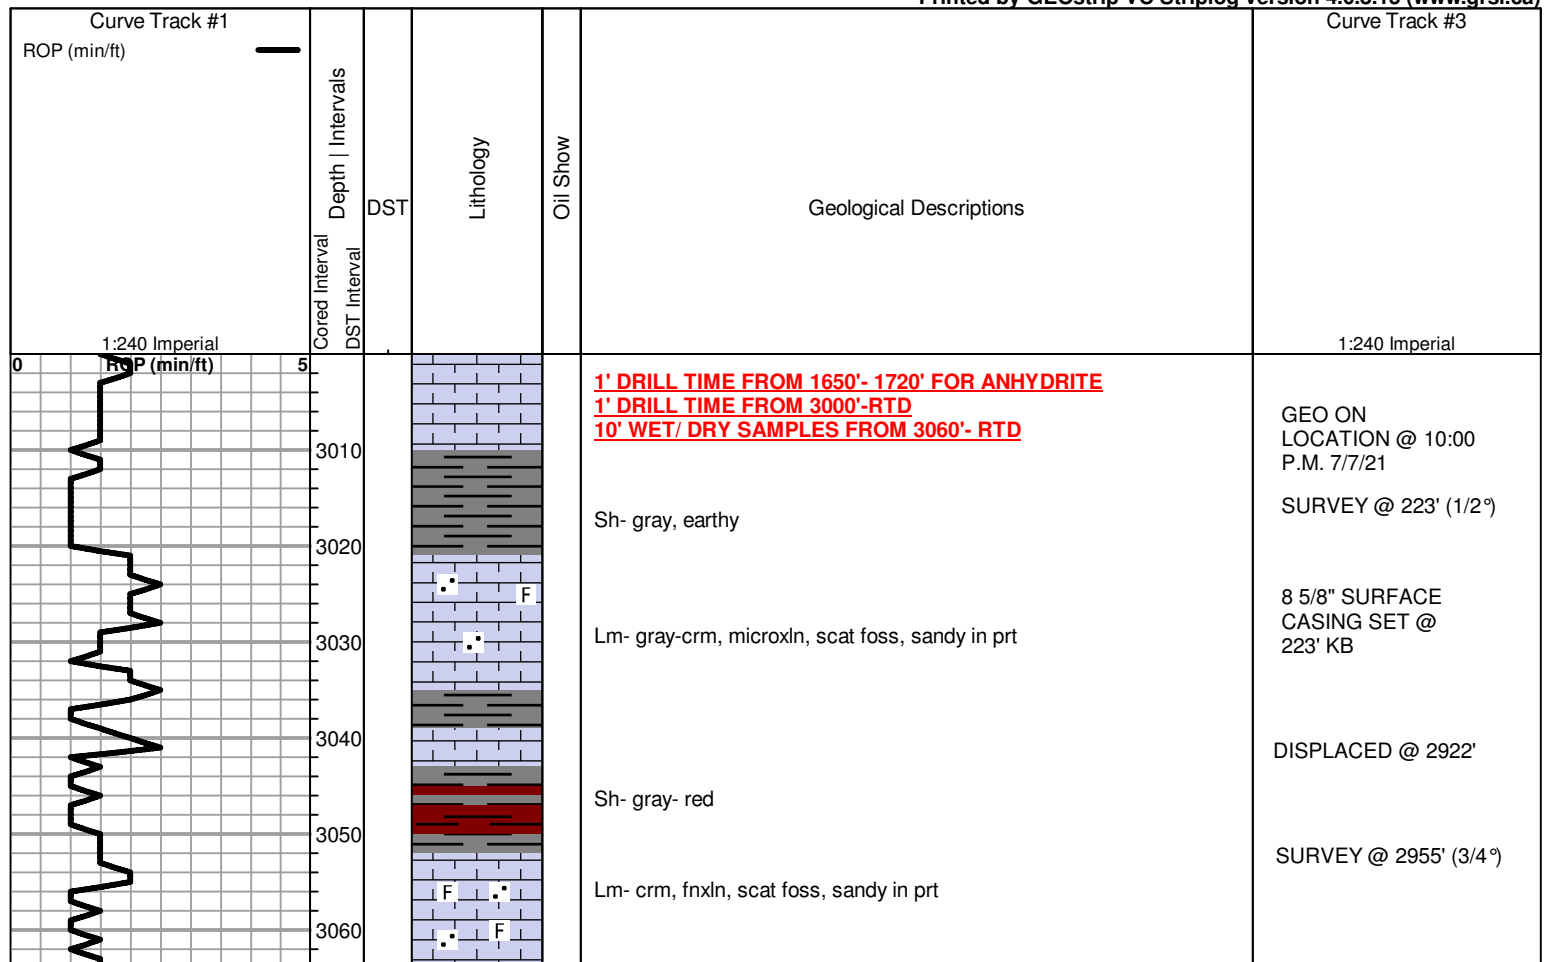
Printed by GEOstrip VC Striplog version 4.0.5.16 (www.grsi.ca)

Curve Track #1
ROP (min/ft)
1:240 Imperial

Cored Interval
Depth | Intervals
DST Interval
DST
Lithology
Oil Show
Geological Descriptions

Curve Track #3
1:240 Imperial

0 ROP (min/ft) 5

3010
3020
3030
3040
3050
3060

F
F
F

1' DRILL TIME FROM 1650'- 1720' FOR ANHYDRITE
1' DRILL TIME FROM 3000'-RTD
10' WET/ DRY SAMPLES FROM 3060'- RTD

Sh- gray, earthy

Lm- gray-crm, microxln, scat foss, sandy in prt

Sh- gray- red

Lm- crm, fnxln, scat foss, sandy in prt

GEO ON LOCATION @ 10:00 P.M. 7/7/21

SURVEY @ 223' (1/2°)

8 5/8" SURFACE CASING SET @ 223' KB

DISPLACED @ 2922'

SURVEY @ 2955' (3/4°)